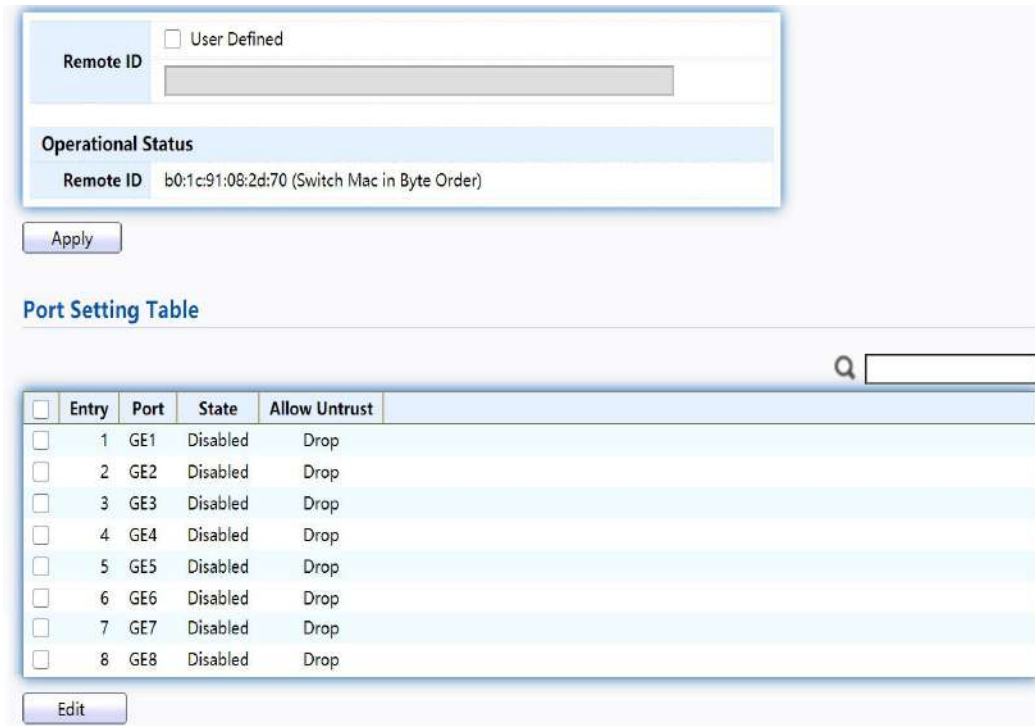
Remote ID ☐ User Defined

Operational Status

Remote ID b0:1c:91:08:2d:70 (Switch Mac in Byte Order)

Apply

Port Setting Table

| ☐ | Entry | Port | State | Allow Untrust |
|---|---|---|---|---|
| ☐ | 1 | GE1 | Disabled | Drop |
| ☐ | 2 | GE2 | Disabled | Drop |
| ☐ | 3 | GE3 | Disabled | Drop |
| ☐ | 4 | GE4 | Disabled | Drop |
| ☐ | 5 | GE5 | Disabled | Drop |
| ☐ | 6 | GE6 | Disabled | Drop |
| ☐ | 7 | GE7 | Disabled | Drop |
| ☐ | 8 | GE8 | Disabled | Drop |

Edit